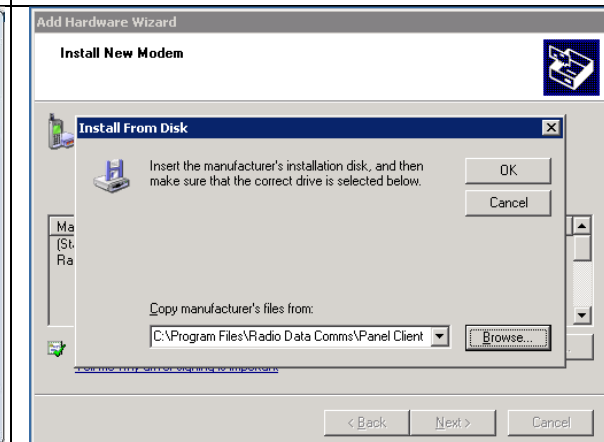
Add Hardware Wizard

Install New Modem

Install From Disk

Insert the manufacturer's installation disk, and then make sure that the correct drive is selected below.

OK

Cancel

Ma
(St
Ra

Copy manufacturer's files from:

C:\Program Files\Radio Data Comms\Panel Client

Browse...

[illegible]

< Back

Next >

Cancel